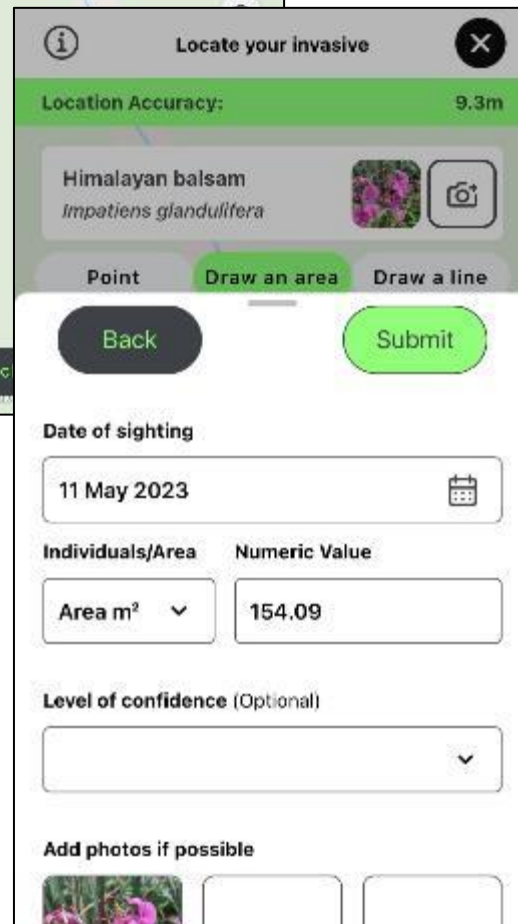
Locate your invasive

Location Accuracy: 9.3m

Himalayan balsam
*Impatiens glandulifera*

Point Draw an area Draw a line

Back Submit

Date of sighting

11 May 2023

Individuals/Area Numeric Value

Area m² 154.09

Level of confidence (Optional)

Add photos if possible